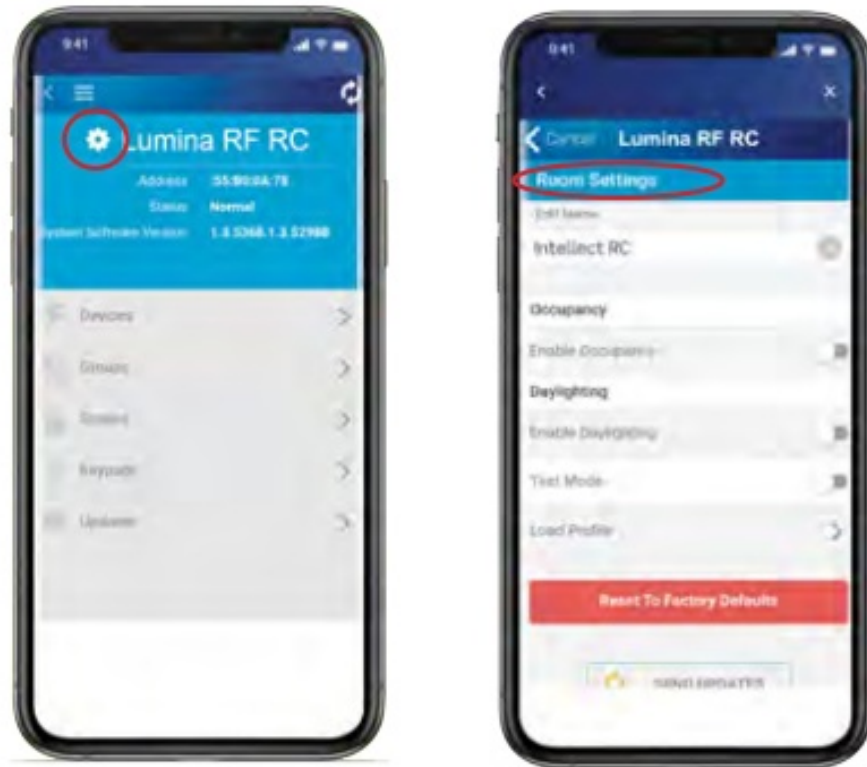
9:41

Lumina RF RC

Address 35:B0:0A:78
Status Normal
System Software Version 1.4.5368.1.3.52988

Devices

Groups

Scenes

Keypads

Updates

9:41

Cancel Lumina RF RC

Room Settings

Edit Name

Intellect RC

Occupancy

Enable Occupancy

Daylighting

Enable Daylighting

Test Mode

Load Profile

Reset To Factory Defaults

SEND UPDATES